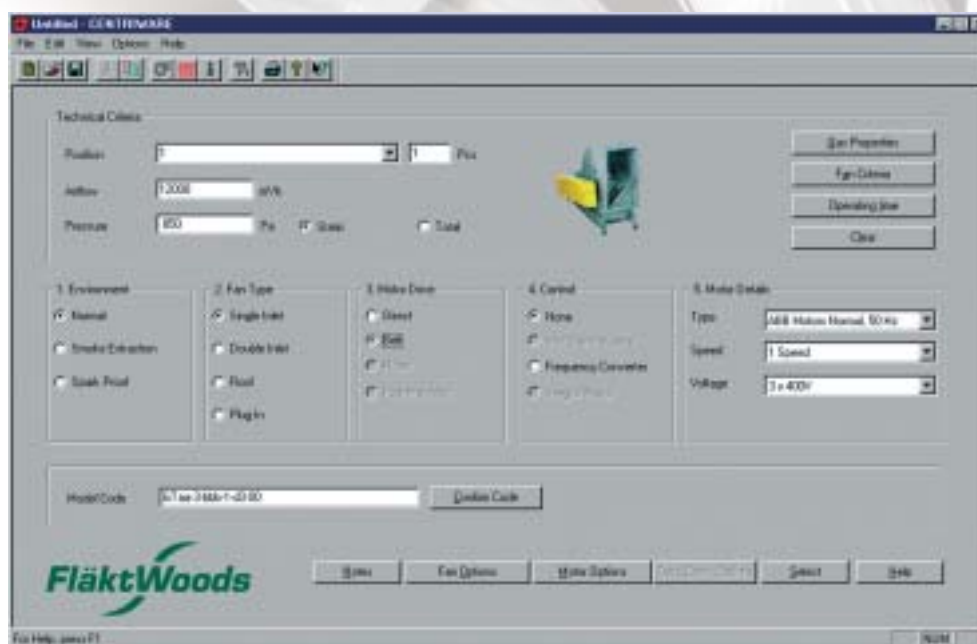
Untitled - CENTRIWARE

File Edit View Options Help

Technical Criteria

Position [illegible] 1 Pcs

Airflow 12000 m³/h

Pressure 850 Pa Static Total

Fan Properties

Fan Criteria

Operating Line

Clear

1. Environment
Normal
Smoke Extraction
Spark Proof

2. Fan Type
Single Inlet
Double Inlet
Roof
Plug In

3. Motor Drive
Direct
Belt
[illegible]
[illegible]

4. Control
None
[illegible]
Frequency Converter
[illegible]

5. Motor Details
Type ABB Motors Normal, 50 Hz
Speed 1 Speed
Voltage 3 x 400V

Model Code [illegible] Confirm Code

FläktWoods

Notes Fan Options Motor Options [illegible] Select Help

For Help, press F1 NUM